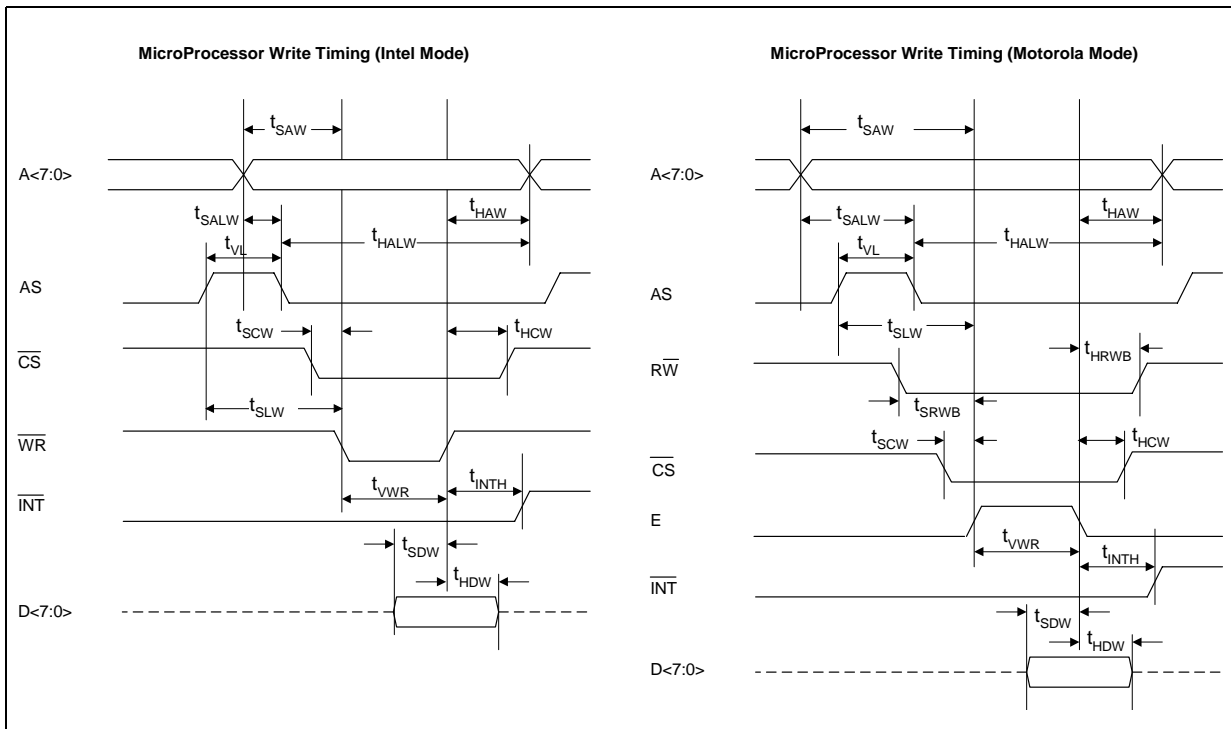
MicroProcessor Write Timing (Intel Mode)

$t_{SAW}$

A<7:0>

$t_{SALW}$

$t_{HAW}$

$t_{VL}$

$t_{HALW}$

AS

$t_{SCW}$

$t_{HCW}$

$\overline{CS}$

$t_{SLW}$

$\overline{WR}$

$t_{VWR}$

$t_{INTH}$

$\overline{INT}$

$t_{SDW}$

$t_{HDW}$

D<7:0>

MicroProcessor Write Timing (Motorola Mode)

$t_{SAW}$

A<7:0>

$t_{SALW}$

$t_{HAW}$

$t_{VL}$

$t_{HALW}$

AS

$t_{SLW}$

$t_{HRWB}$

$R\overline{W}$

$t_{SRWB}$

$t_{SCW}$

$t_{HCW}$

$\overline{CS}$

E

$t_{VWR}$

$t_{INTH}$

$\overline{INT}$

$t_{SDW}$

$t_{HDW}$

D<7:0>